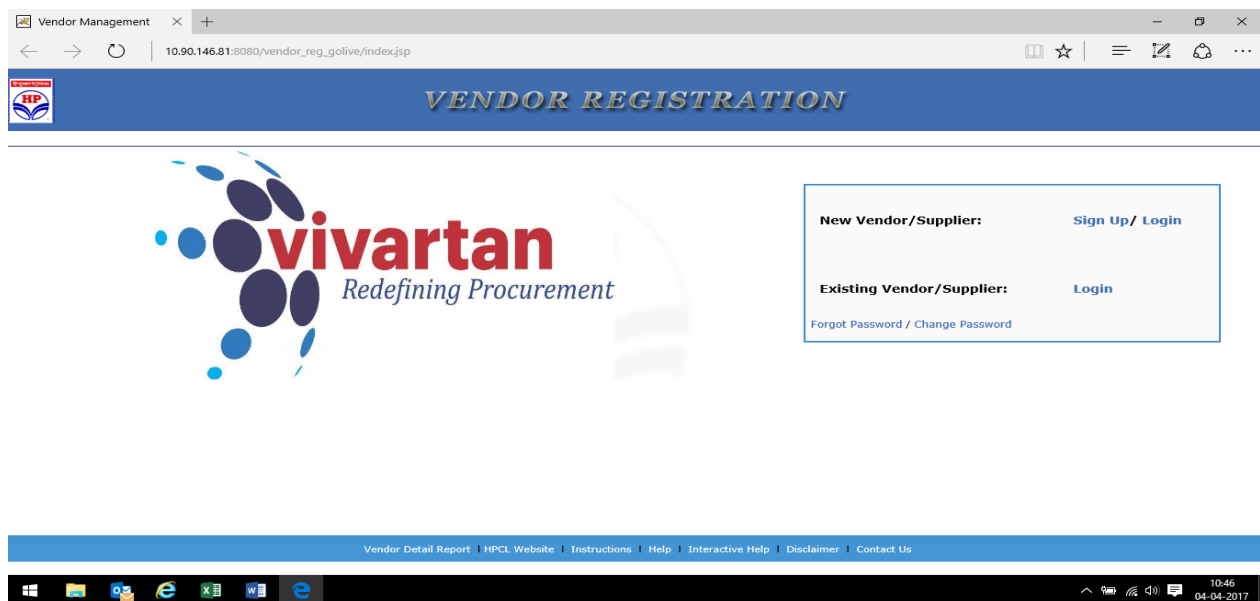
Vendor Management

10.90.146.81:8080/vendor_reg_golive/index.jsp

HP

VENDOR REGISTRATION

vivartan
Redefining Procurement

New Vendor/Supplier: Sign Up/ Login

Existing Vendor/Supplier: Login

Forgot Password / Change Password

Vendor Detail Report | HPCL Website | Instructions | Help | Interactive Help | Disclaimer | Contact Us

10:46
04-04-2017